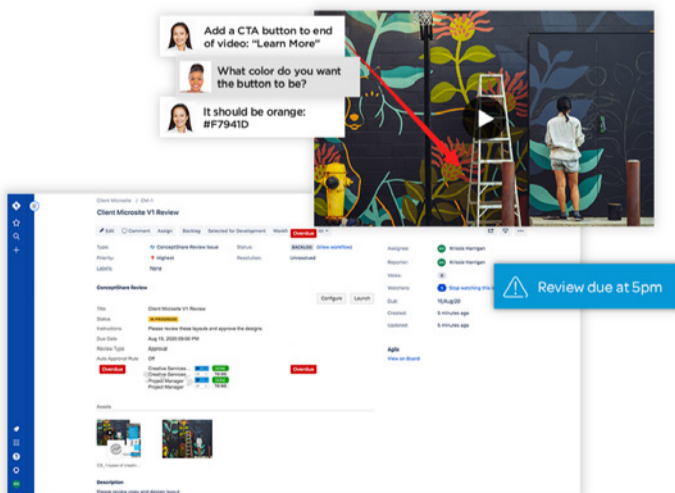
Add a CTA button to end of video: "Learn More"

What color do you want the button to be?

It should be orange: #F7941D

Client Microsite / CM-1

Client Microsite V1 Review

Edit Comment Assign Backlog Selected for Development Workflow Overdue

Type: ConceptShare Review Issue
Priority: Highest
Labels: None

Status: BACKLOG (View workflow)
Resolution: Unresolved

ConceptShare Review

Configure Launch

Title: Client Microsite V1 Review
Status: IN PROGRESS
Instructions: Please review these layouts and approve the designs
Due Date: Aug 19, 2020 05:00 PM
Review Type: Approval
Auto Approval Rule: Off

Overdue

Creative Services
Creative Services
Project Manager
Project Manager

Overdue

Assets

Description
Please review copy and design layout

Assignee: Krissie Harrigan
Reporter: Krissie Harrigan
Votes: 0
Watchers: Stop watching this issue
Due: 19/Aug/20
Created: 5 minutes ago
Updated: 5 minutes ago

Apps
View on Board

Review due at 5pm